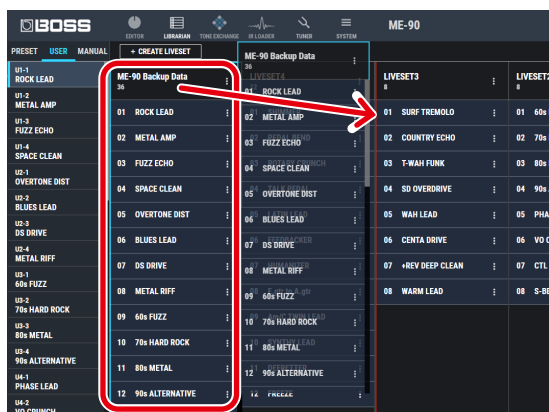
BOSS

EDITOR LIBRARIAN TONE EXCHANGE IR LOADER TUNER SYSTEM

ME-90

PRESET USER MANUAL + CREATE LIVESET

U1-1 ROCK LEAD
U1-2 METAL AMP
U1-3 FUZZ ECHO
U1-4 SPACE CLEAN
U2-1 OVERTONE DIST
U2-2 BLUES LEAD
U2-3 DS DRIVE
U2-4 METAL RIFF
U3-1 60s FUZZ
U3-2 70s HARD ROCK
U3-3 80s METAL
U3-4 90s ALTERNATIVE
U4-1 PHASE LEAD
U4-2 VO CRUNCH

ME-90 Backup Data
36

01 ROCK LEAD
02 METAL AMP
03 FUZZ ECHO
04 SPACE CLEAN
05 OVERTONE DIST
06 BLUES LEAD
07 DS DRIVE
08 METAL RIFF
09 60s FUZZ
10 70s HARD ROCK
11 80s METAL
12 90s ALTERNATIVE

ME-90 Backup Data
LIVESET4

01 ROCK LEAD
02 METAL AMP
03 FUZZ ECHO
04 SPACE CLEAN
05 OVERTONE DIST
06 BLUES LEAD
07 DS DRIVE
08 METAL RIFF
09 60s FUZZ
10 70s HARD ROCK
11 80s METAL
12 90s ALTERNATIVE
13 FREEZE

LIVESET3
8

01 SURF TREMOLO
02 COUNTRY ECHO
03 T-WAH FUNK
04 SD OVERDRIVE
05 WAH LEAD
06 CENTA DRIVE
07 +REV DEEP CLEAN
08 WARM LEAD

LIVESET2
8

01 60s
02 70s
03 80s
04 90s
05 PHA
06 VO C
07 CTL
08 S-BE